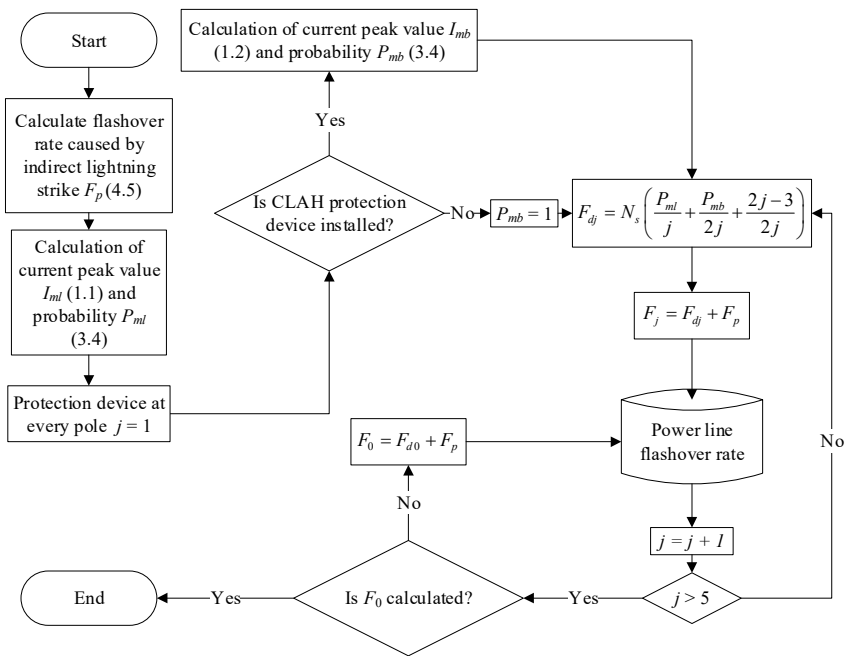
Start

Calculate flashover rate caused by indirect lightning strike $F_p$ (4.5)

Calculation of current peak value $I_{ml}$ (1.1) and probability $P_{ml}$ (3.4)

Protection device at every pole $j = 1$

Calculation of current peak value $I_{mb}$ (1.2) and probability $P_{mb}$ (3.4)

Yes

Is CLAH protection device installed?

No

$P_{mb} = 1$

$F_{dj} = N_s\left(\frac{P_{ml}}{j} + \frac{P_{mb}}{2j} + \frac{2j-3}{2j}\right)$

$F_j = F_{dj} + F_p$

Power line flashover rate

$F_0 = F_{d0} + F_p$

No

$j = j + 1$

No

$j > 5$

Yes

Is $F_0$ calculated?

Yes

End